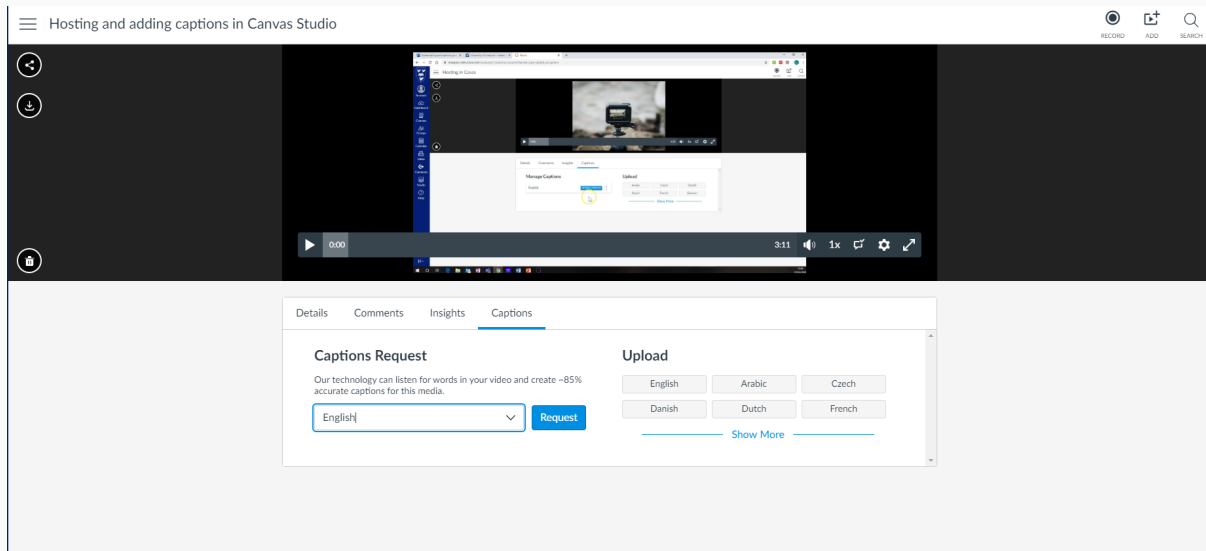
Hosting and adding captions in Canvas Studio

RECORD ADD SEARCH

0:00 3:11 1x

Details Comments Insights Captions

Captions Request

Our technology can listen for words in your video and create ~85% accurate captions for this media.

English

Request

Upload

| English | Arabic | Czech |
|---|---|---|
| Danish | Dutch | French |

Show More